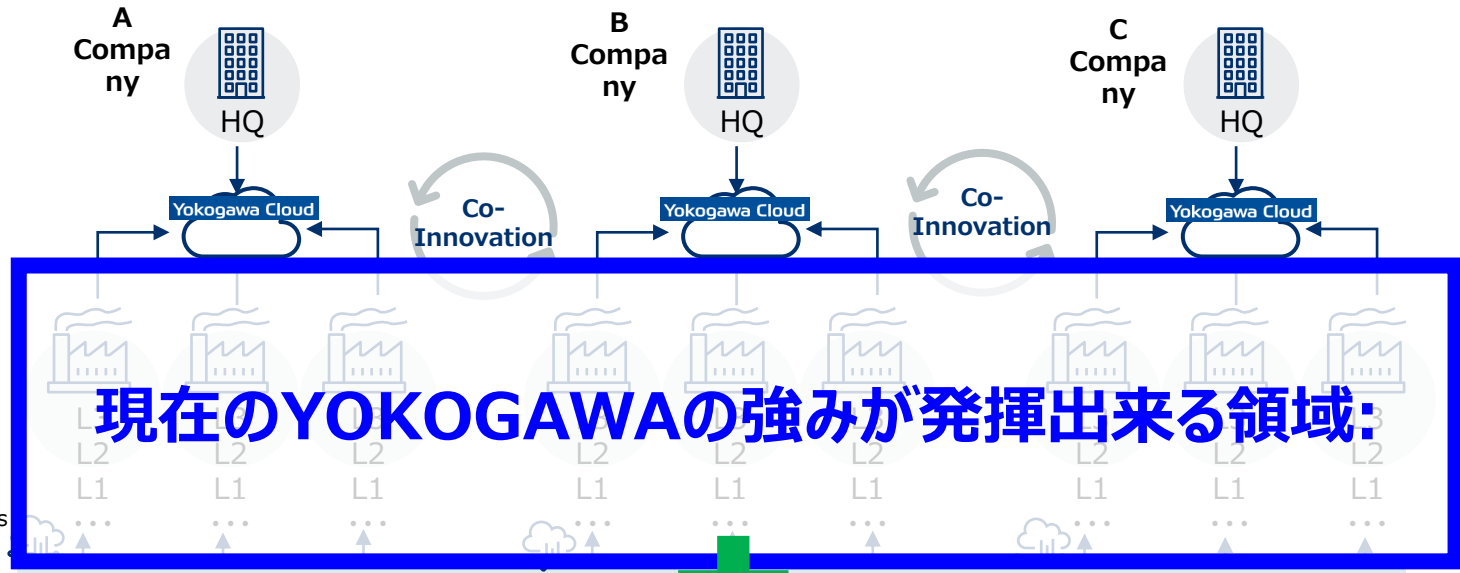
A Company

HQ

Yokogawa Cloud

Co-Innovation

B Company

HQ

Yokogawa Cloud

Co-Innovation

C Company

HQ

Yokogawa Cloud

現在のYOKOGAWAの強みが発揮出来る領域:

L2 L2 L2 L2 L2 L2 L2 L2 L2

L1 L1 L1 L1 L1 L1 L1 L1 L1

s